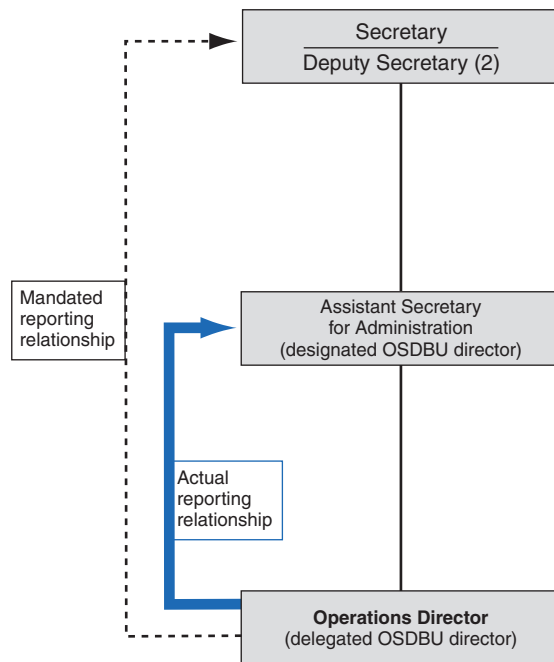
Secretary
Deputy Secretary (2)

Mandated reporting relationship

Assistant Secretary for Administration (designated OSDBU director)

Actual reporting relationship

**Operations Director**
(delegated OSDBU director)